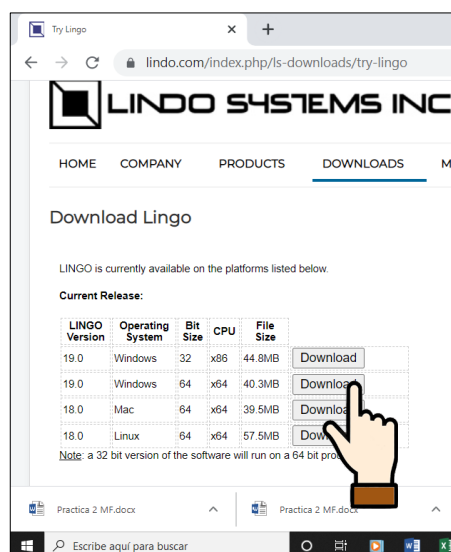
Try Lingo
lindo.com/index.php/ls-downloads/try-lingo

LINDO SYSTEMS INC

HOME COMPANY PRODUCTS DOWNLOADS M

Download Lingo

LINGO is currently available on the platforms listed below.

Current Release:

| LINGO Version | Operating System | Bit Size | CPU | File Size | |
|---|---|---|---|---|---|
| 19.0 | Windows | 32 | x86 | 44.8MB | Download |
| 19.0 | Windows | 64 | x64 | 40.3MB | Downloa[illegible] |
| 18.0 | Mac | 64 | x64 | 39.5MB | Downloa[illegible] |
| 18.0 | Linux | 64 | x64 | 57.5MB | Dow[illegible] |

Note: a 32 bit version of the software will run on a 64 bit pro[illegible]

Practica 2 MF.docx
Practica 2 MF.docx

Escribe aquí para buscar